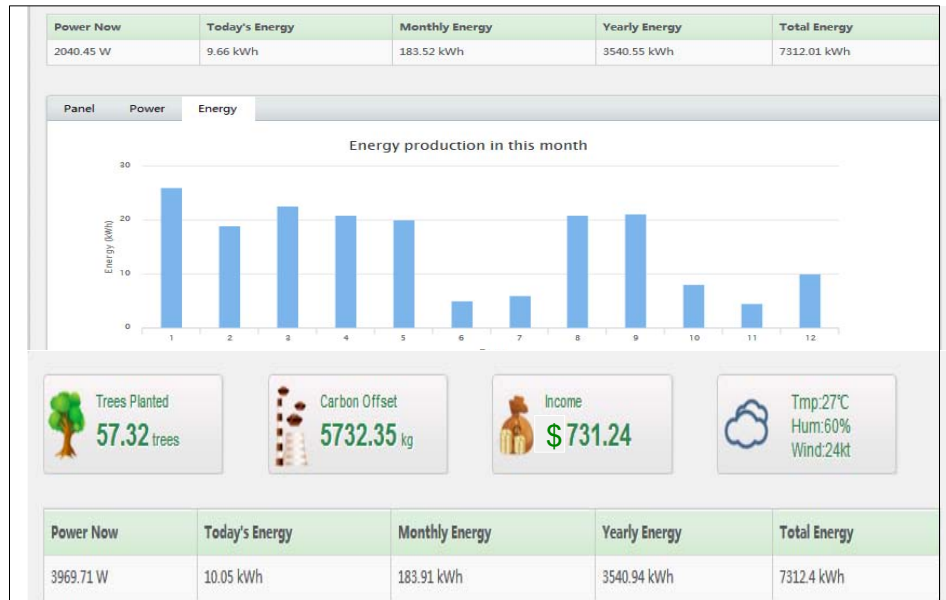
| Power Now | Today's Energy | Monthly Energy | Yearly Energy | Total Energy |
|---|---|---|---|---|
| 2040.45 W | 9.66 kWh | 183.52 kWh | 3540.55 kWh | 7312.01 kWh |

Panel Power Energy

Energy production in this month

30
20
10
0
Energy (kWh)
1 2 3 4 5 6 7 8 9 10 11 12

Trees Planted
57.32 trees

Carbon Offset
5732.35 kg

Income
$ 731.24

Tmp:27℃
Hum:60%
Wind:24kt

| Power Now | Today's Energy | Monthly Energy | Yearly Energy | Total Energy |
|---|---|---|---|---|
| 3969.71 W | 10.05 kWh | 183.91 kWh | 3540.94 kWh | 7312.4 kWh |